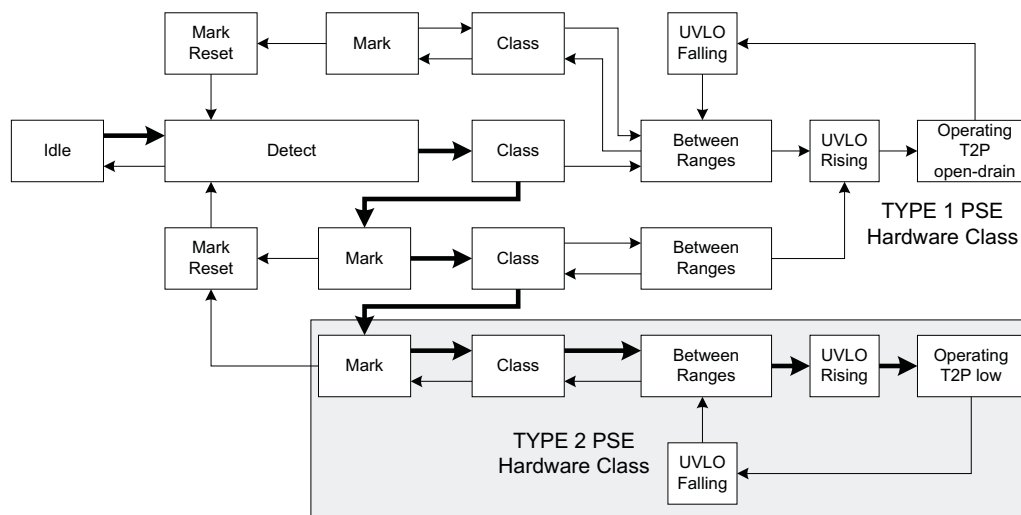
Mark Reset

Mark

Class

UVLO Falling

Idle

Detect

Class

Between Ranges

UVLO Rising

Operating T2P open-drain

TYPE 1 PSE Hardware Class

Mark Reset

Mark

Class

Between Ranges

Mark

Class

Between Ranges

UVLO Rising

Operating T2P low

TYPE 2 PSE Hardware Class

UVLO Falling